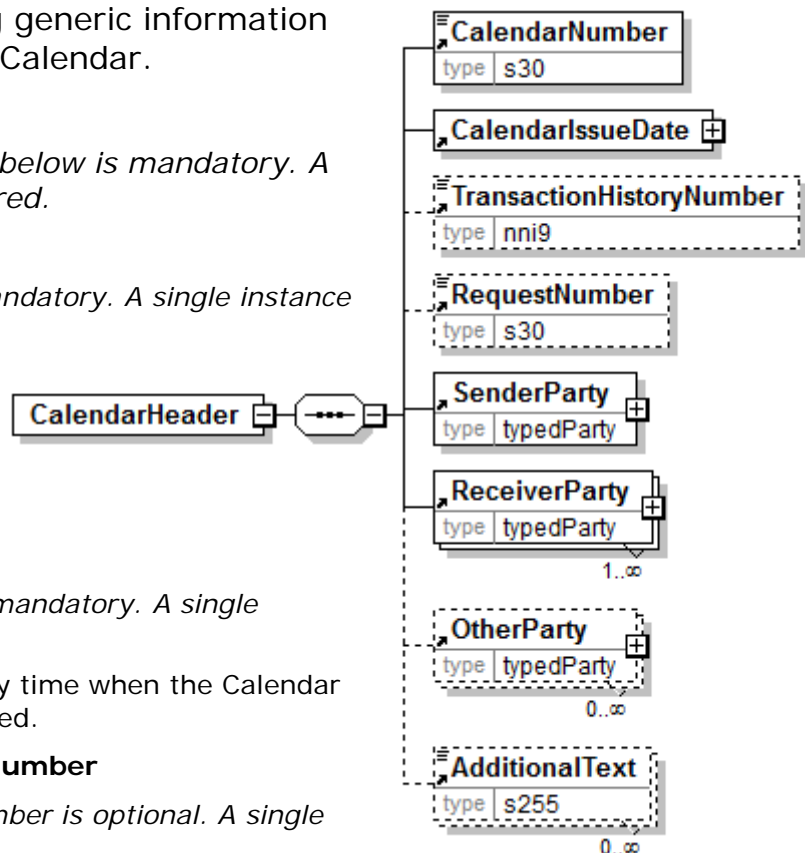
generic information Calendar.

below is mandatory. A red.

andatory. A single instance

mandatory. A single

y time when the Calendar ed.

umber

nber is optional. A single

CalendarHeader

CalendarNumber
type s30

CalendarIssueDate

TransactionHistoryNumber
type nni9

RequestNumber
type s30

SenderParty
type typedParty

ReceiverParty
type typedParty
1..∞

OtherParty
type typedParty
0..∞

AdditionalText
type s255
0..∞